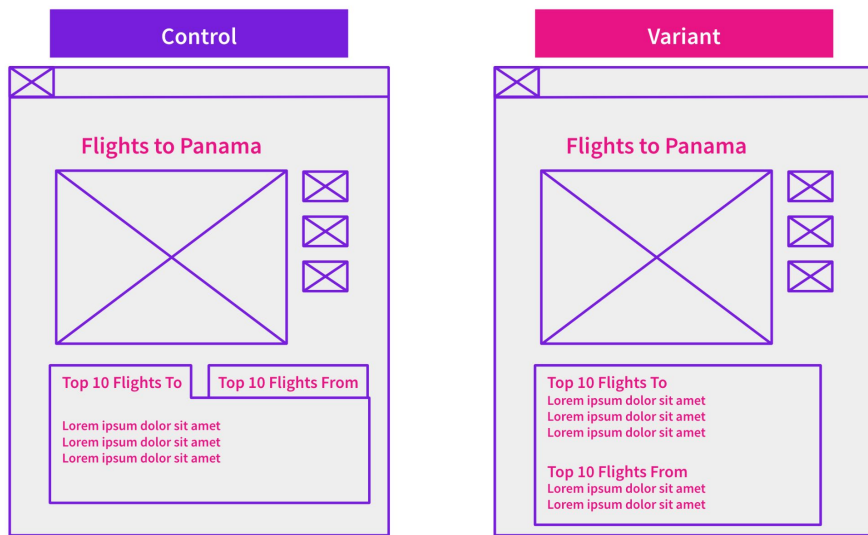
Control

Flights to Panama

Top 10 Flights To

Top 10 Flights From

Lorem ipsum dolor sit amet
Lorem ipsum dolor sit amet
Lorem ipsum dolor sit amet

Variant

Flights to Panama

Top 10 Flights To
Lorem ipsum dolor sit amet
Lorem ipsum dolor sit amet
Lorem ipsum dolor sit amet

Top 10 Flights From
Lorem ipsum dolor sit amet
Lorem ipsum dolor sit amet